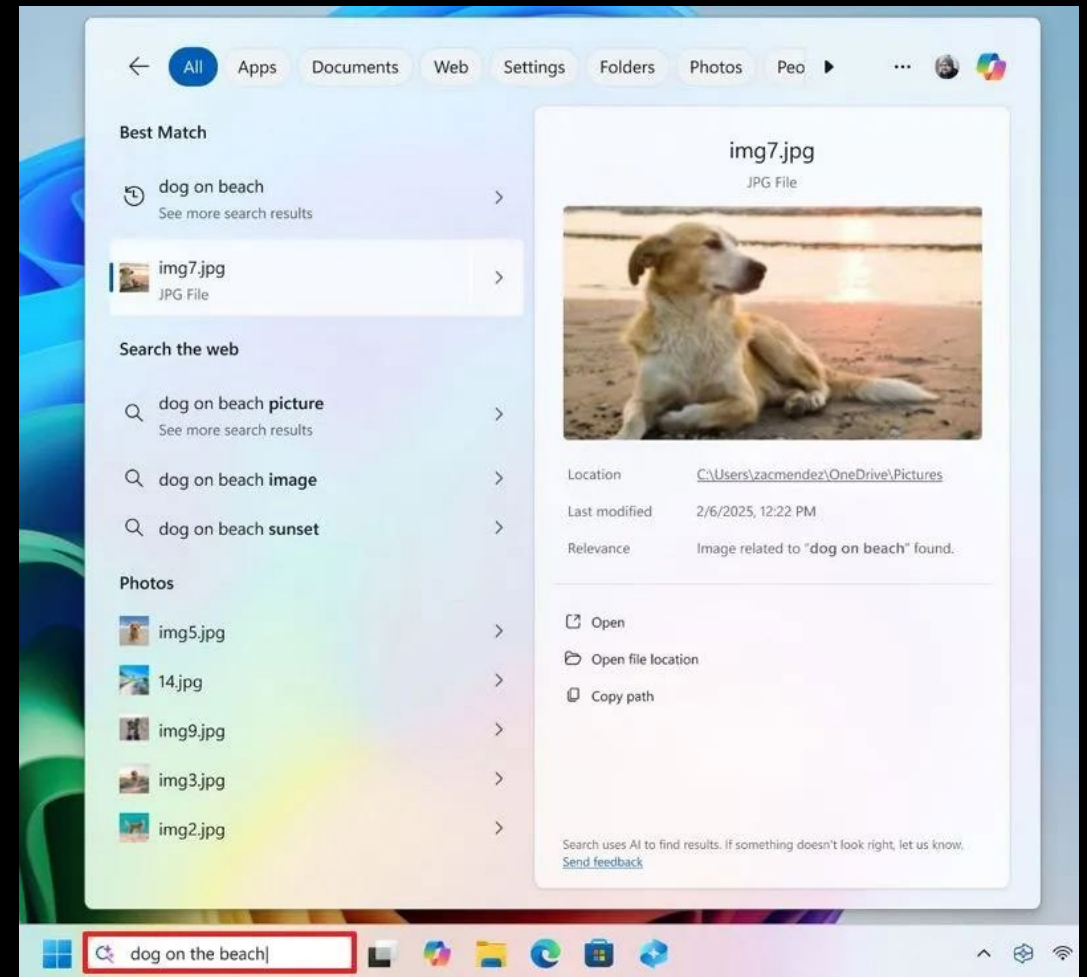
All Apps Documents Web Settings Folders Photos Peo ...

Best Match

dog on beach
See more search results

img7.jpg
JPG File

Search the web

dog on beach **picture**
See more search results

dog on beach **image**

dog on beach **sunset**

Photos

img5.jpg

14.jpg

img9.jpg

img3.jpg

img2.jpg

img7.jpg
JPG File

| | |
|---|---|
| Location | C:\Users\zacmendez\OneDrive\Pictures |
| Last modified | 2/6/2025, 12:22 PM |
| Relevance | Image related to "**dog on beach**" found. |

Open
Open file location
Copy path

Search uses AI to find results. If something doesn't look right, let us know.
Send feedback

dog on the beach|